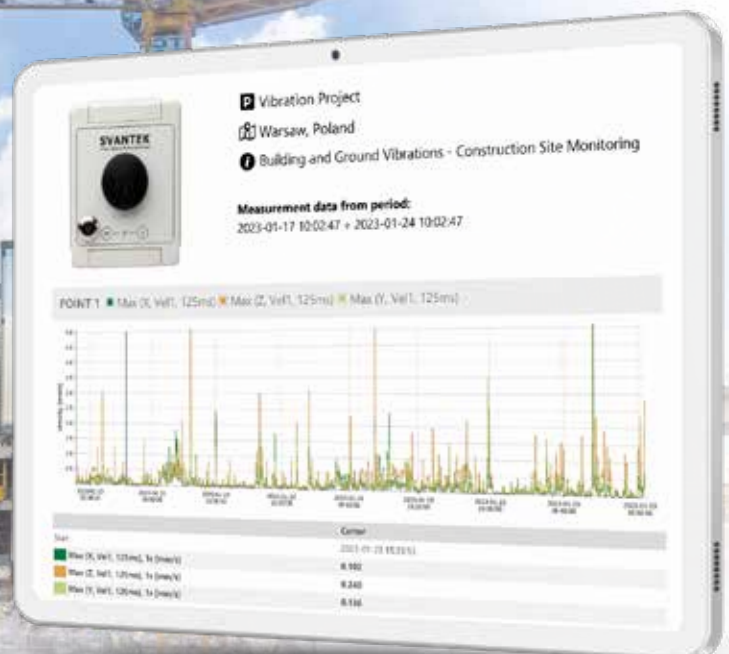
SVANTEK

P Vibration Project

Warsaw, Poland

Building and Ground Vibrations - Construction Site Monitoring

Measurement data from period:
2023-01-17 10:02:47 ÷ 2023-01-24 10:02:47

POINT 1 ■ Max (X, Vel1, 125ms) ■ Max (Z, Vel1, 125ms) ■ Max (Y, Vel1, 125ms)

| Type | Cursor |
|---|---|
| | 2023-01-19 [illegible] |
| Max (X, Vel1, 125ms), 1s [mm/s] | 0.102 |
| Max (Z, Vel1, 125ms), 1s [mm/s] | 0.240 |
| Max (Y, Vel1, 125ms), 1s [mm/s] | 0.156 |